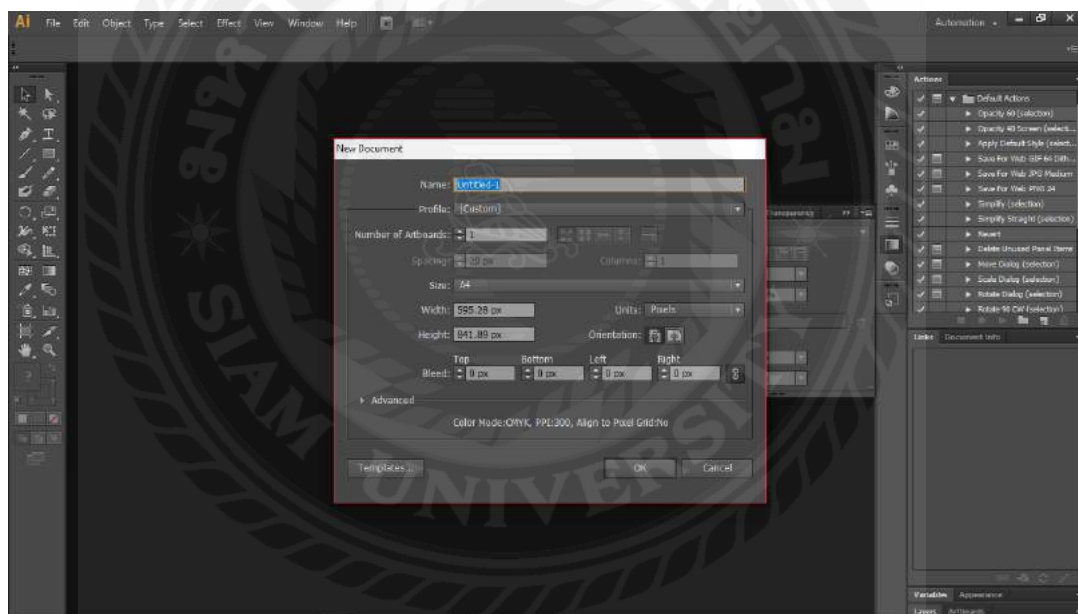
Ai File Edit Object Type Select Effect View Window Help

Automation

New Document

Name: Untitled-1

Profile: [Custom]

Number of Artboards: 1

Spacing: 20 px

Columns: 1

Size: A4

Width: 595.28 px

Units: Pixels

Height: 841.89 px

Orientation:

Top Bottom Left Right

Bleed: 0 px 0 px 0 px 0 px

Advanced

Color Mode:CMYK, PPI:300, Align to Pixel Grid:No

Templates...

OK

Cancel

Transparency

Actions

Default Actions

Opacity 60 (selection)

Opacity 40 Screen (selecti...

Apply Default Style (select...

Save For Web GIF 64 Dith...

Save For Web JPG Medium

Save For Web PNG 24

Simplify (selection)

Simplify Straight (selection)

Revert

Delete Unused Panel Items

Move Dialog (selection)

Scale Dialog (selection)

Rotate Dialog (selection)

Rotate 90 CW (selection)

Links Document Info

Variables Appearance

Layers Artboards

UNIVERSITY